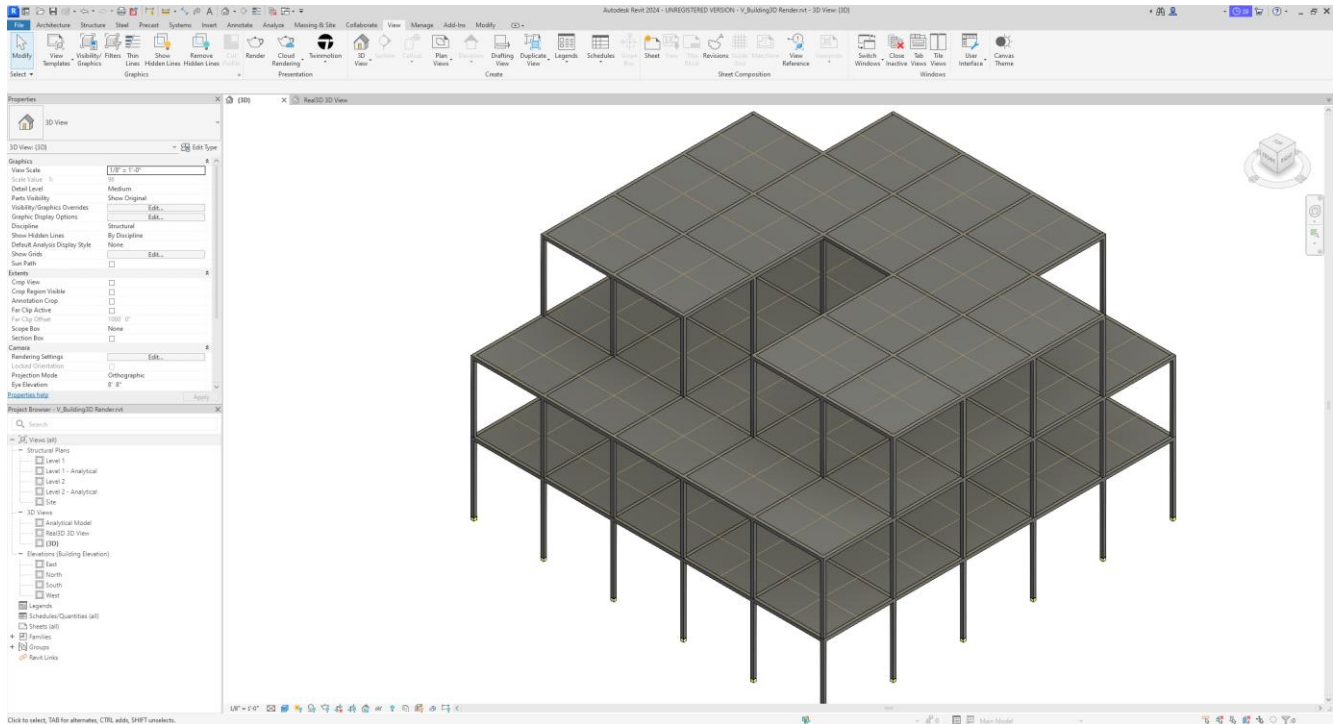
Autodesk Revit 2024 - UNREGISTERED VERSION - V_Building3D Render.rvt - 3D View: {3D}

File Architecture Structure Steel Precast Systems Insert Annotate Analyze Massing & Site Collaborate View Manage Add-Ins Modify

Modify
Select ▾
View Templates Visibility/Graphics Filters Thin Lines Show Hidden Lines Remove Hidden Lines Cut Profile
Graphics
Render Cloud Rendering Twinmotion
Presentation
3D View Section Callout Plan Views Elevation Drafting View Duplicate View Legends Schedules Scope Box
Create
Sheet View Title Block Revisions Guide Grid Matchline View Reference Viewports
Sheet Composition
Switch Windows Close Inactive Tab Views Tile Views User Interface Canvas Theme
Windows

Properties
3D View
3D View: {3D} Edit Type
Graphics
View Scale 1/8" = 1'-0"
Scale Value 1: 96
Detail Level Medium
Parts Visibility Show Original
Visibility/Graphics Overrides Edit...
Graphic Display Options Edit...
Discipline Structural
Show Hidden Lines By Discipline
Default Analysis Display Style None
Show Grids Edit...
Sun Path
Extents
Crop View
Crop Region Visible
Annotation Crop
Far Clip Active
Far Clip Offset 1000' 0"
Scope Box None
Section Box
Camera
Rendering Settings Edit...
Locked Orientation
Projection Mode Orthographic
Eye Elevation 8' 8"
Properties help Apply

Project Browser - V_Building3D Render.rvt
Search
Views (all)
Structural Plans
Level 1
Level 1 - Analytical
Level 2
Level 2 - Analytical
Site
3D Views
Analytical Model
Real3D 3D View
{3D}
Elevations (Building Elevation)
East
North
South
West
Legends
Schedules/Quantities (all)
Sheets (all)
Families
Groups
Revit Links

{3D} Real3D 3D View

1/8" = 1'-0"

Click to select, TAB for alternates, CTRL adds, SHIFT unselects.
:0 Main Model